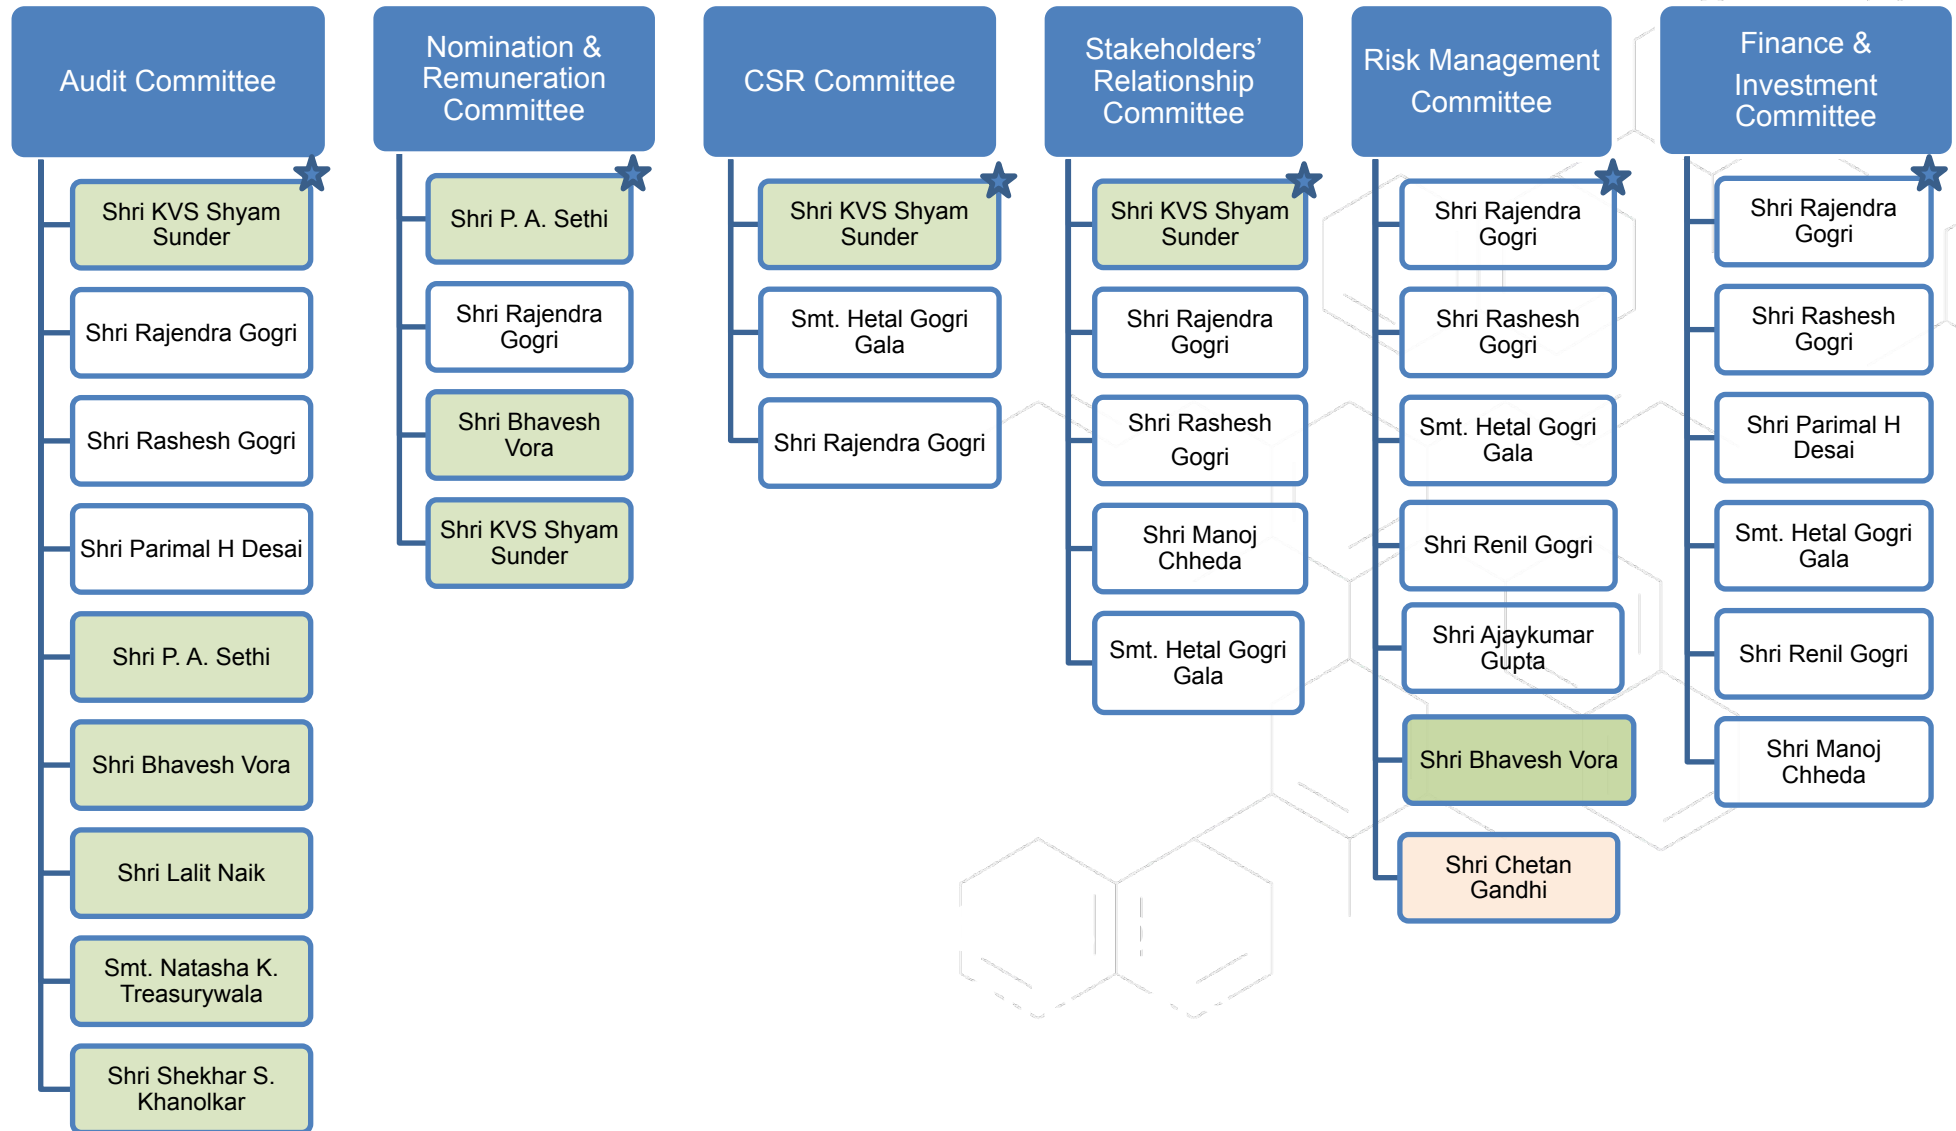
Audit Committee

Shri KVS Shyam Sunder

Shri Rajendra Gogri

Shri Rashesh Gogri

Shri Parimal H Desai

Shri P. A. Sethi

Shri Bhavesh Vora

Shri Lalit Naik

Smt. Natasha K. Treasurywala

Shri Shekhar S. Khanolkar

Nomination & Remuneration Committee

Shri P. A. Sethi

Shri Rajendra Gogri

Shri Bhavesh Vora

Shri KVS Shyam Sunder

CSR Committee

Shri KVS Shyam Sunder

Smt. Hetal Gogri Gala

Shri Rajendra Gogri

Stakeholders' Relationship Committee

Shri KVS Shyam Sunder

Shri Rajendra Gogri

Shri Rashesh Gogri

Shri Manoj Chheda

Smt. Hetal Gogri Gala

Risk Management Committee

Shri Rajendra Gogri

Shri Rashesh Gogri

Smt. Hetal Gogri Gala

Shri Renil Gogri

Shri Ajaykumar Gupta

Shri Bhavesh Vora

Shri Chetan Gandhi

Finance & Investment Committee

Shri Rajendra Gogri

Shri Rashesh Gogri

Shri Parimal H Desai

Smt. Hetal Gogri Gala

Shri Renil Gogri

Shri Manoj Chheda